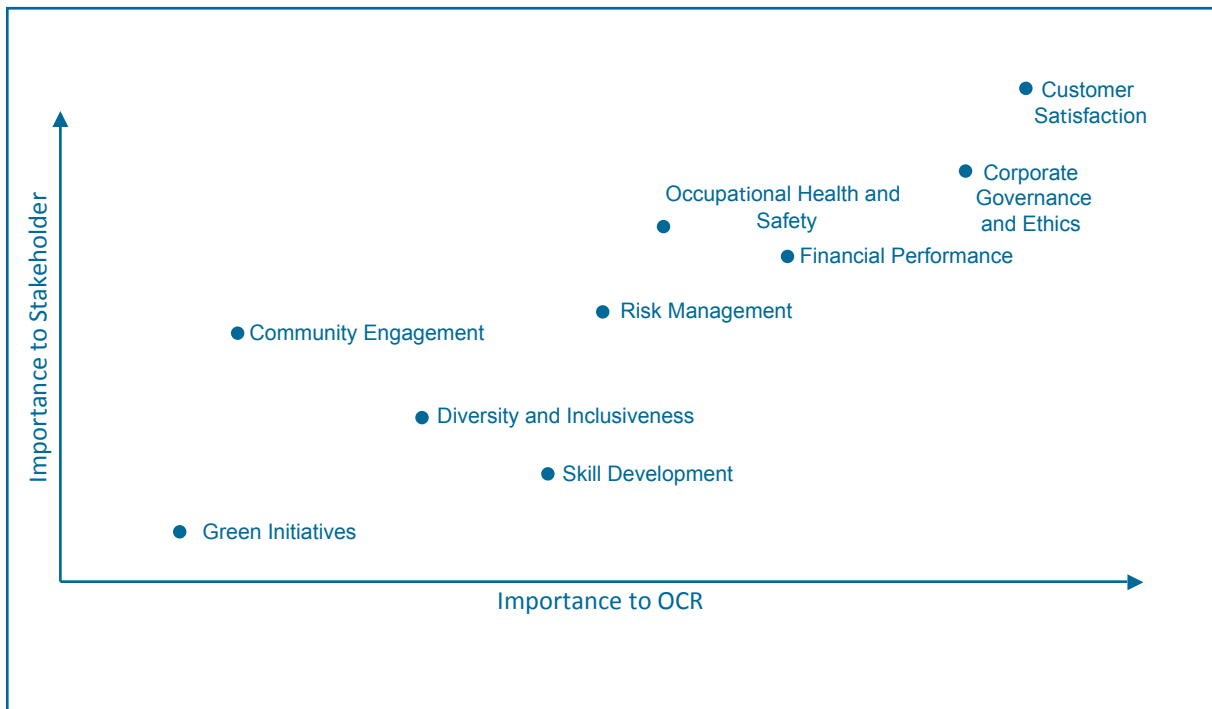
Customer Satisfaction

Corporate Governance and Ethics

Occupational Health and Safety

Financial Performance

Risk Management

Community Engagement

Diversity and Inclusiveness

Skill Development

Green Initiatives

Importance to Stakeholder

Importance to OCR